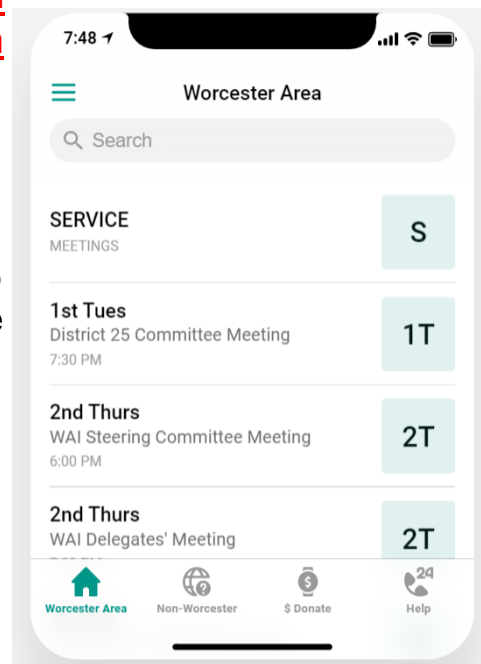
7:48

Worcester Area

Search

SERVICE
MEETINGS
S

1st Tues
District 25 Committee Meeting
7:30 PM
1T

2nd Thurs
WAI Steering Committee Meeting
6:00 PM
2T

2nd Thurs
WAI Delegates' Meeting
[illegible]
2T

Worcester Area
Non-Worcester
$ Donate
24
Help